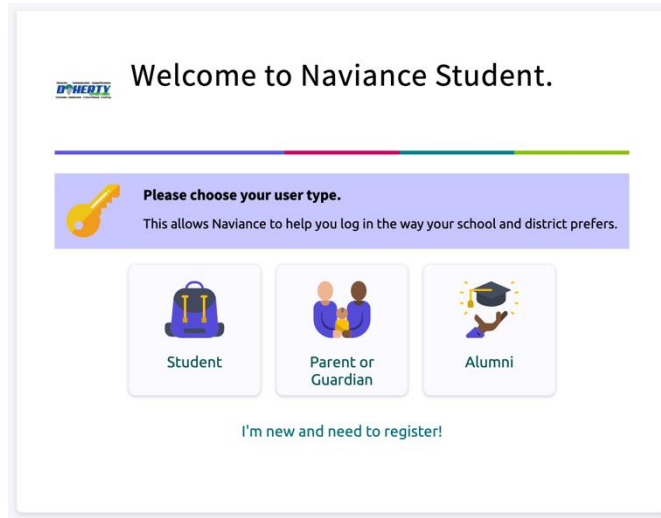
DOHERTY

Welcome to Naviance Student.

Please choose your user type.

This allows Naviance to help you log in the way your school and district prefers.

Student

Parent or Guardian

Alumni

I'm new and need to register!